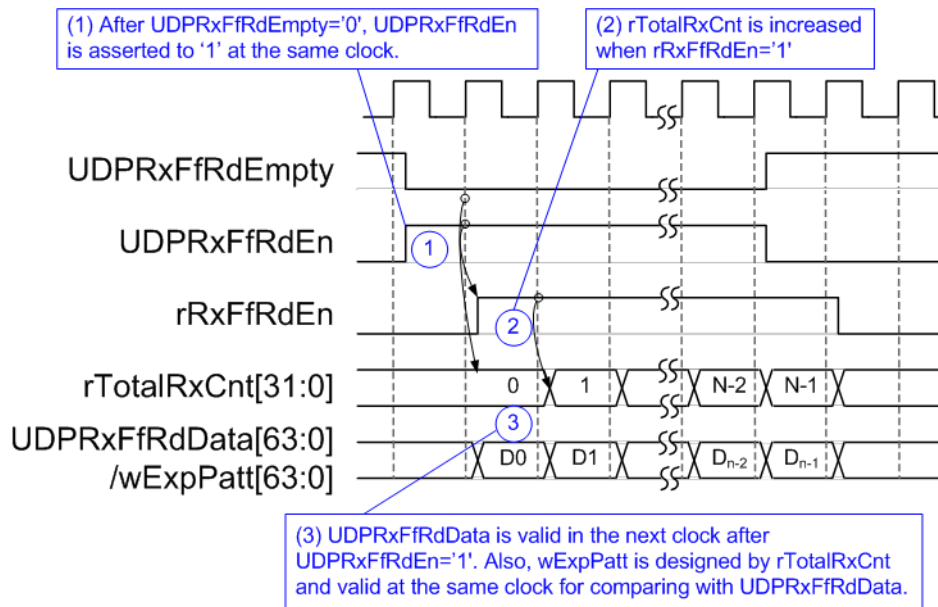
(1) After UDPRxFfRdEmpty='0', UDPRxFfRdEn is asserted to '1' at the same clock.

(2) rTotalRxCnt is increased when rRxFfRdEn='1'

UDPRxFfRdEmpty

UDPRxFfRdEn

1

rRxFfRdEn

2

rTotalRxCnt[31:0]

0

1

N-2

N-1

UDPRxFfRdData[63:0] /wExpPatt[63:0]

3

D0

D1

$D_{n-2}$

$D_{n-1}$

(3) UDPRxFfRdData is valid in the next clock after UDPRxFfRdEn='1'. Also, wExpPatt is designed by rTotalRxCnt and valid at the same clock for comparing with UDPRxFfRdData.